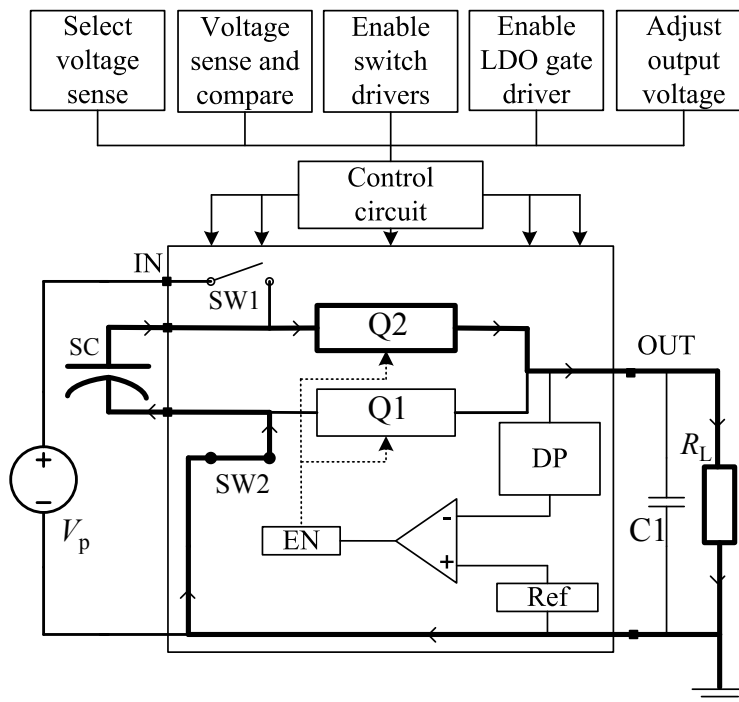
Select voltage sense

Voltage sense and compare

Enable switch drivers

Enable LDO gate driver

Adjust output voltage

Control circuit

IN

SW1

Q2

SC

OUT

Q1

DP

$R_L$

SW2

+

–

-

EN

+

C1

$V_p$

Ref